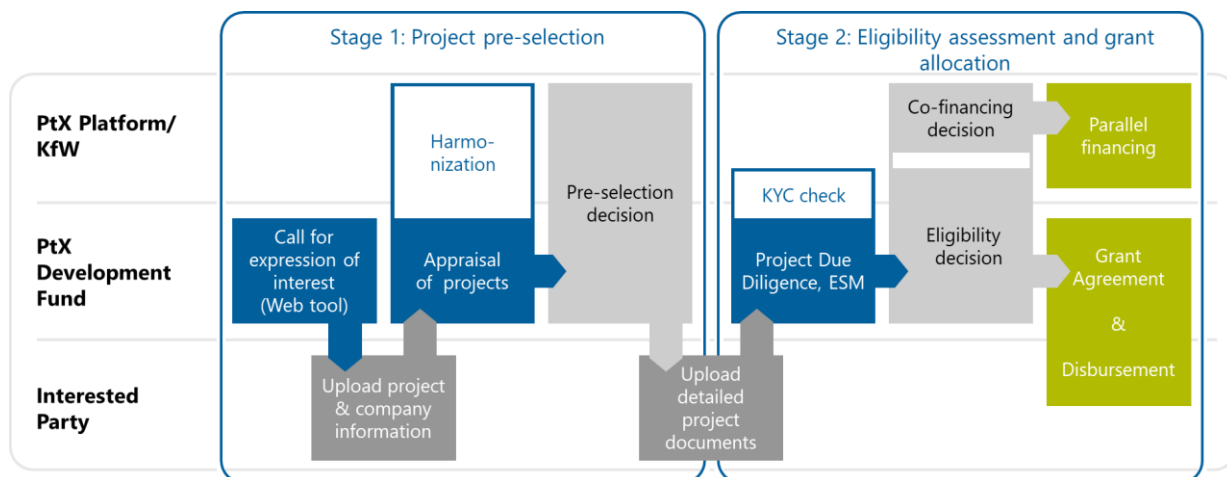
Stage 1: Project pre-selection

Stage 2: Eligibility assessment and grant allocation

PtX Platform/ KfW

PtX Development Fund

Interested Party

Call for expression of interest (Web tool)

Harmonization

Appraisal of projects

Pre-selection decision

Upload project & company information

Upload detailed project documents

KYC check

Project Due Diligence, ESM

Co-financing decision

Eligibility decision

Parallel financing

Grant Agreement

&

Disbursement